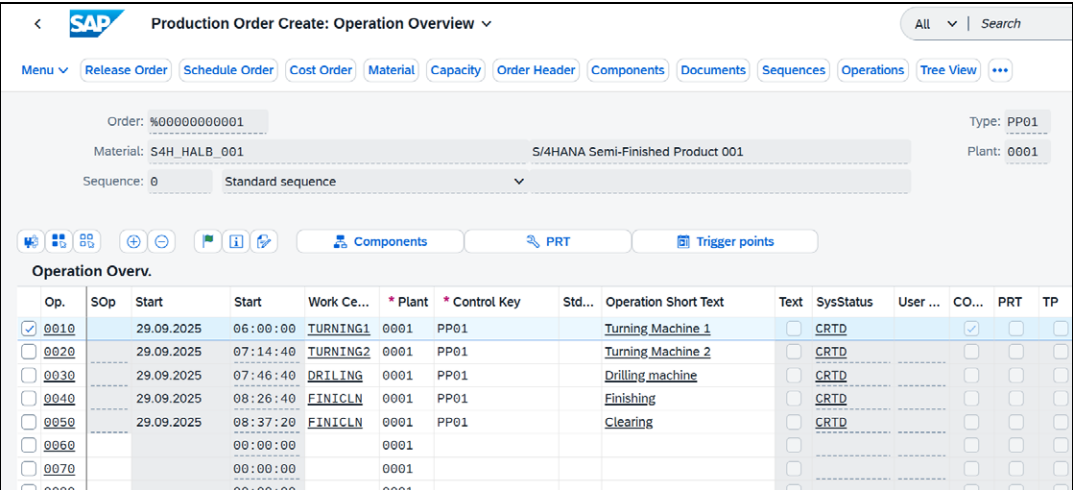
< SAP Production Order Create: Operation Overview ⌄

All ⌄ | Search

Menu ⌄ | Release Order | Schedule Order | Cost Order | Material | Capacity | Order Header | Components | Documents | Sequences | Operations | Tree View | •••

Order: %00000000001
Type: PP01
Material: S4H_HALB_001
S/4HANA Semi-Finished Product 001
Plant: 0001
Sequence: 0
Standard sequence

Components
PRT
Trigger points

Operation Overv.

| Op. | SOp | Start | Start | Work Ce... | * Plant | * Control Key | Std... | Operation Short Text | Text | SysStatus | User ... | CO... | PRT | TP |
|---|---|---|---|---|---|---|---|---|---|---|---|---|---|---|
| 0010 | | 29.09.2025 | 06:00:00 | TURNING1 | 0001 | PP01 | | Turning Machine 1 | | CRTD | | | | |
| 0020 | | 29.09.2025 | 07:14:40 | TURNING2 | 0001 | PP01 | | Turning Machine 2 | | CRTD | | | | |
| 0030 | | 29.09.2025 | 07:46:40 | DRILING | 0001 | PP01 | | Drilling machine | | CRTD | | | | |
| 0040 | | 29.09.2025 | 08:26:40 | FINICLN | 0001 | PP01 | | Finishing | | CRTD | | | | |
| 0050 | | 29.09.2025 | 08:37:20 | FINICLN | 0001 | PP01 | | Clearing | | CRTD | | | | |
| 0060 | | | 00:00:00 | | 0001 | | | | | | | | | |
| 0070 | | | 00:00:00 | | 0001 | | | | | | | | | |
| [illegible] | | | 00:00:00 | | 0001 | | | | | | | | | |